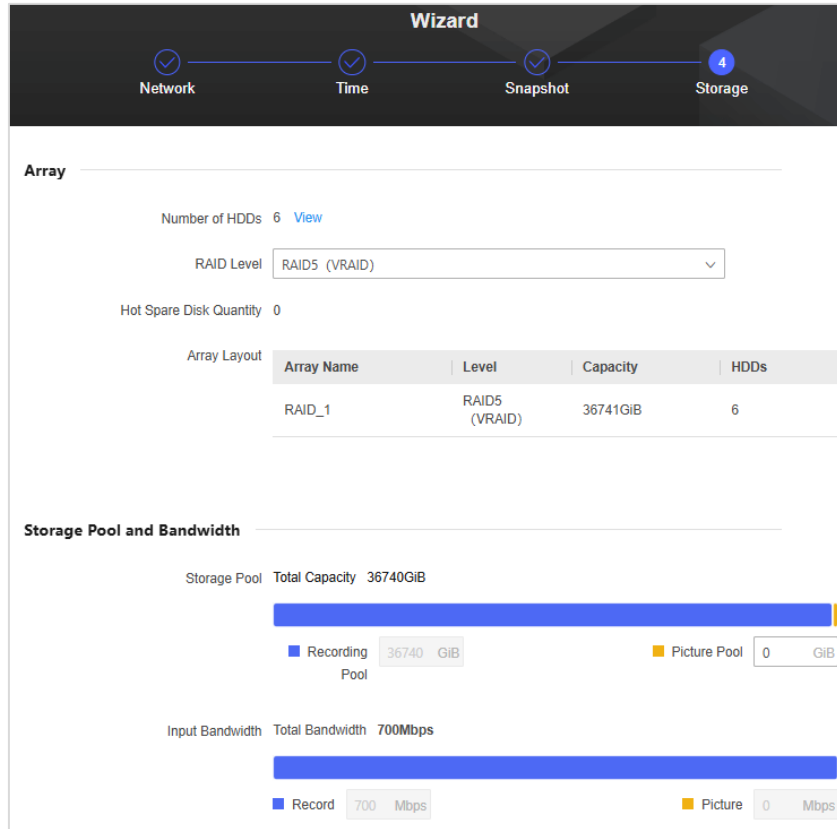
Wizard

Network Time Snapshot 4 Storage

Array

Number of HDDs 6 View

RAID Level RAID5 (VRAID)

Hot Spare Disk Quantity 0

Array Layout

| Array Name | Level | Capacity | HDDs |
|---|---|---|---|
| RAID_1 | RAID5 (VRAID) | 36741GiB | 6 |

Storage Pool and Bandwidth

Storage Pool Total Capacity 36740GiB

Recording Pool 36740 GiB

Picture Pool 0 GiB

Input Bandwidth Total Bandwidth 700Mbps

Record 700 Mbps

Picture 0 Mbps